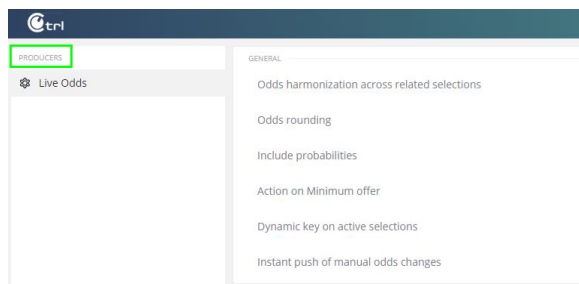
Ctrl

PRODUCERS

Live Odds

GENERAL

Odds harmonization across related selections

Odds rounding

Include probabilities

Action on Minimum offer

Dynamic key on active selections

Instant push of manual odds changes